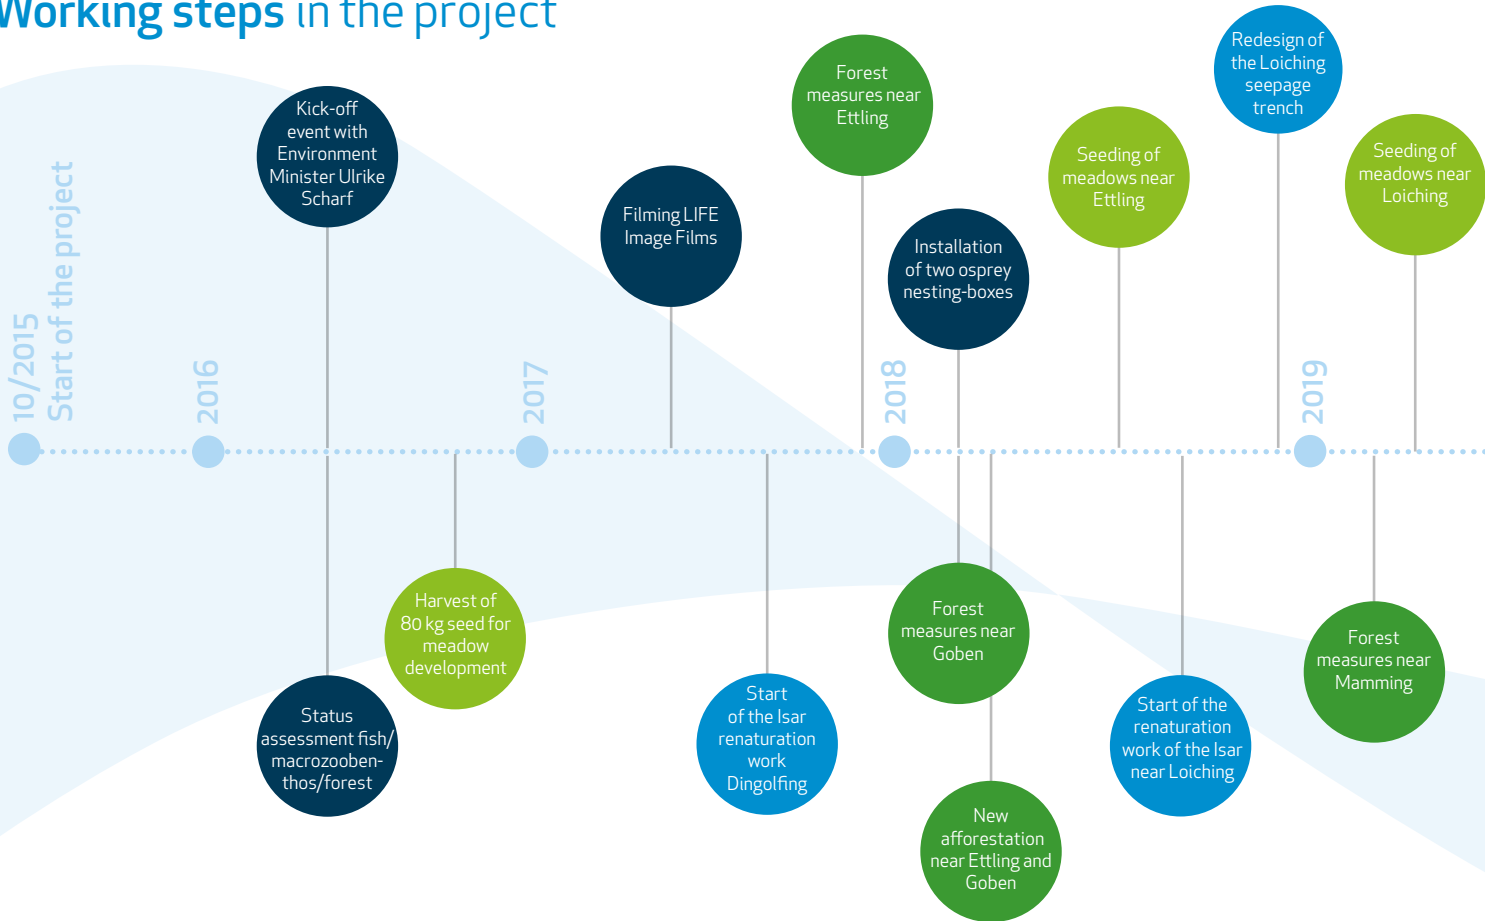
Working steps in the project

10/2015
Start of the project

Kick-off event with Environment Minister Ulrike Scharf

Status assessment fish/ macrozoobenthos/forest

2016

Harvest of 80 kg seed for meadow development

2017

Filming LIFE Image Films

Start of the Isar renaturation work Dingolfing

Forest measures near Ettling

2018

Installation of two osprey nesting-boxes

Forest measures near Goben

New afforestation near Ettling and Goben

Seeding of meadows near Ettling

Redesign of the Loiching seepage trench

Start of the renaturation work of the Isar near Loiching

2019

Seeding of meadows near Loiching

Forest measures near Mamming